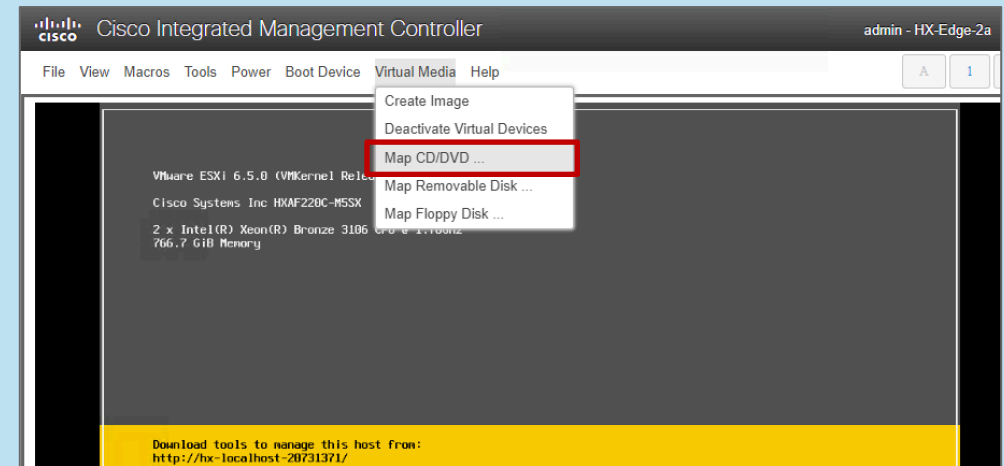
cisco Cisco Integrated Management Controller

admin - HX-Edge-2a

File View Macros Tools Power Boot Device Virtual Media Help

A 1

Create Image
Deactivate Virtual Devices
Map CD/DVD ...
Map Removable Disk ...
Map Floppy Disk ...

VMware ESXi 6.5.0 (VMKernel Rele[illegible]

Cisco Systems Inc HXAF220C-M5SX

2 x Intel(R) Xeon(R) Bronze 3106 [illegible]
766.7 GiB Memory

Download tools to manage this host from:
http://hx-localhost-20731371/